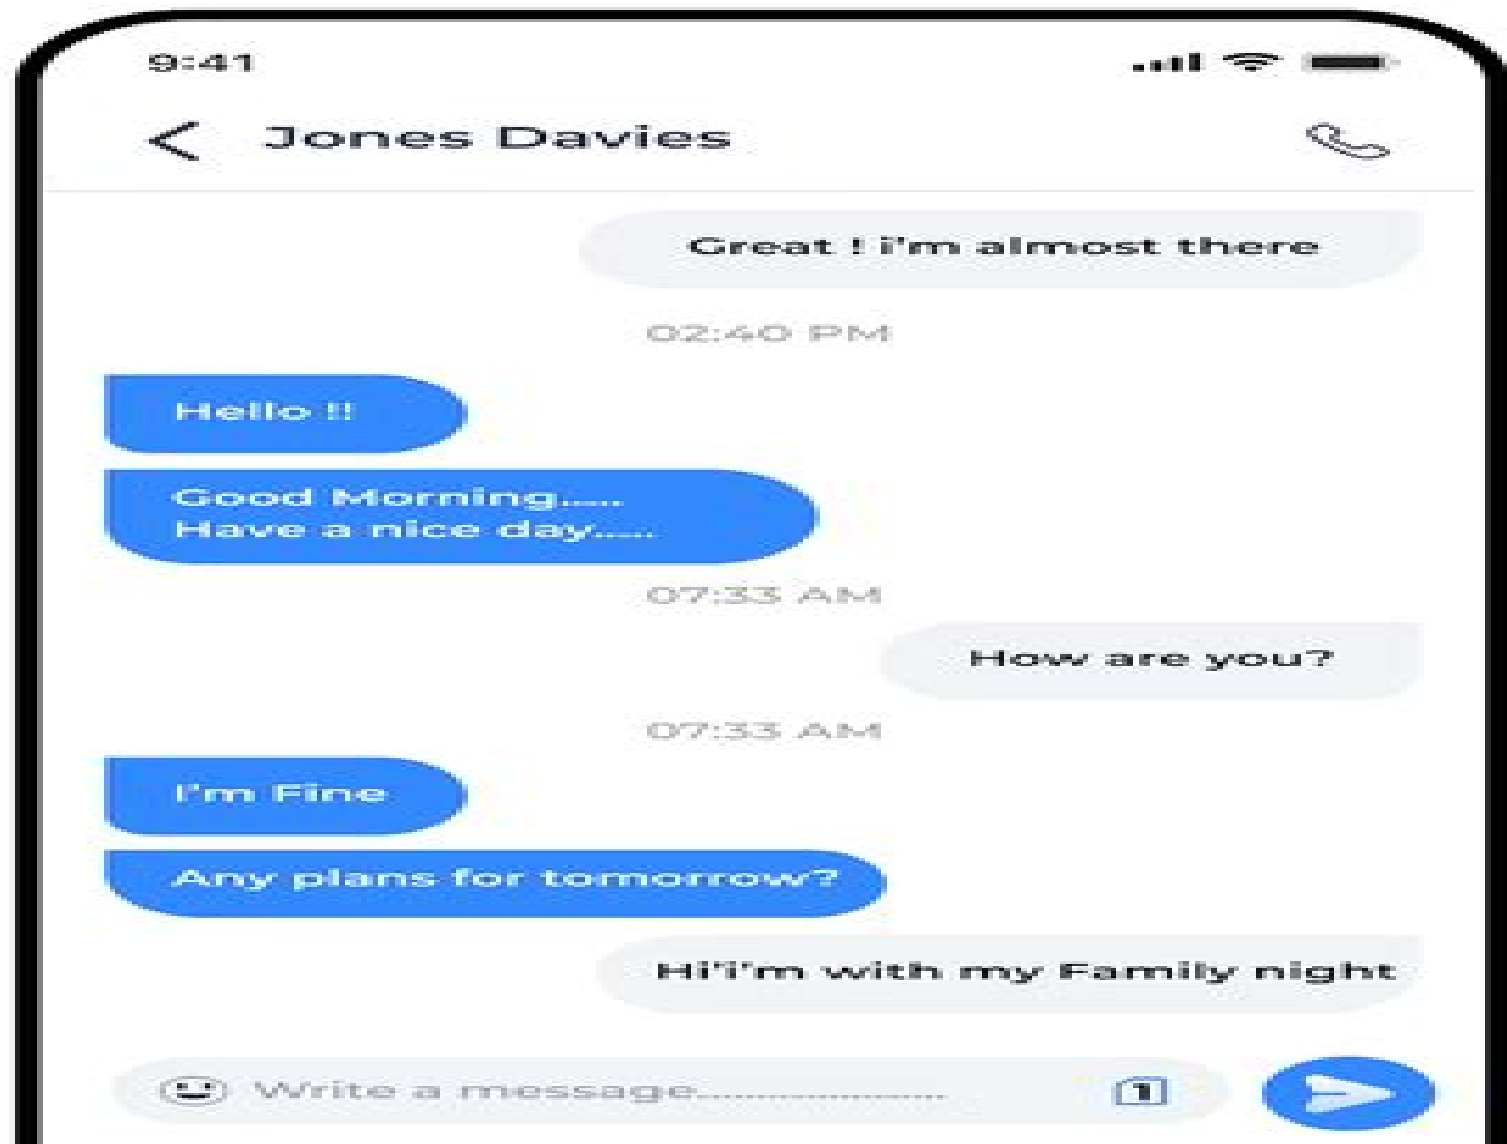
9:41

Jones Davies

Great ! i'm almost there

02:40 PM

Hello !!

Good Morning.....
Have a nice day.....

07:33 AM

How are you?

07:33 AM

I'm Fine

Any plans for tomorrow?

Hi'i'm with my Family night

Write a message.................

1